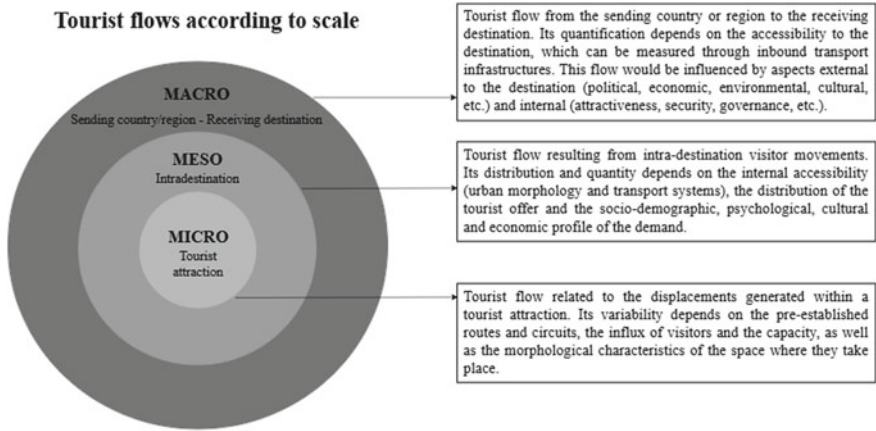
Tourist flows according to scale

MACRO
Sending country/region - Receiving destination

MESO
Intradestination

MICRO
Tourist attraction

Tourist flow from the sending country or region to the receiving destination. Its quantification depends on the accessibility to the destination, which can be measured through inbound transport infrastructures. This flow would be influenced by aspects external to the destination (political, economic, environmental, cultural, etc.) and internal (attractiveness, security, governance, etc.).

Tourist flow resulting from intra-destination visitor movements. Its distribution and quantity depends on the internal accessibility (urban morphology and transport systems), the distribution of the tourist offer and the socio-demographic, psychological, cultural and economic profile of the demand.

Tourist flow related to the displacements generated within a tourist attraction. Its variability depends on the pre-established routes and circuits, the influx of visitors and the capacity, as well as the morphological characteristics of the space where they take place.